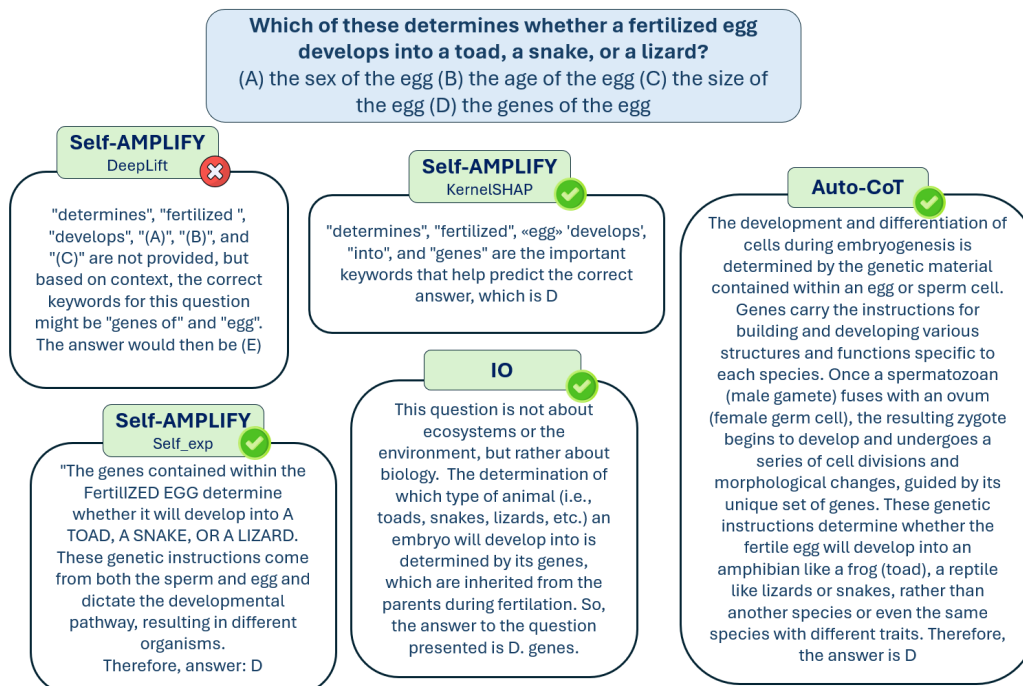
Which of these determines whether a fertilized egg develops into a toad, a snake, or a lizard?
(A) the sex of the egg (B) the age of the egg (C) the size of the egg (D) the genes of the egg

Self-AMPLIFY
DeepLift

"determines", "fertilized ", "develops", "(A)", "(B)", and "(C)" are not provided, but based on context, the correct keywords for this question might be "genes of" and "egg". The answer would then be (E)

Self-AMPLIFY
KernelSHAP

"determines", "fertilized", «egg» 'develops', "into", and "genes" are the important keywords that help predict the correct answer, which is D

Auto-CoT

The development and differentiation of cells during embryogenesis is determined by the genetic material contained within an egg or sperm cell. Genes carry the instructions for building and developing various structures and functions specific to each species. Once a spermatozoan (male gamete) fuses with an ovum (female germ cell), the resulting zygote begins to develop and undergoes a series of cell divisions and morphological changes, guided by its unique set of genes. These genetic instructions determine whether the fertile egg will develop into an amphibian like a frog (toad), a reptile like lizards or snakes, rather than another species or even the same species with different traits. Therefore, the answer is D

IO

This question is not about ecosystems or the environment, but rather about biology. The determination of which type of animal (i.e., toads, snakes, lizards, etc.) an embryo will develop into is determined by its genes, which are inherited from the parents during fertilation. So, the answer to the question presented is D. genes.

Self-AMPLIFY
Self_exp

"The genes contained within the FertilIZED EGG determine whether it will develop into A TOAD, A SNAKE, OR A LIZARD. These genetic instructions come from both the sperm and egg and dictate the developmental pathway, resulting in different organisms.
Therefore, answer: D